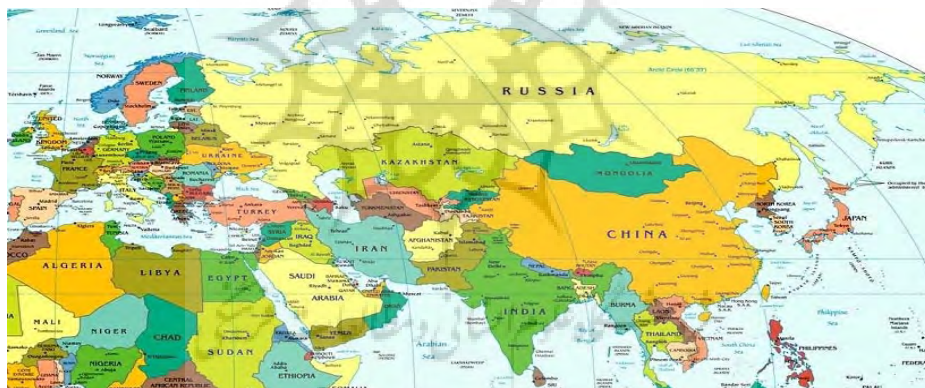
RUSSIA

KAZAKHSTAN

MONGOLIA

CHINA

JAPAN

NORTH KOREA

SOUTH KOREA

UKRAINE

FRANCE

SWEDEN

FINLAND

NORWAY

POLAND

GERMANY

ROMANIA

TURKEY

SPAIN

ITALY

SYRIA

IRAQ

IRAN

AFGHANISTAN

PAKISTAN

INDIA

BURMA

THAILAND

PHILIPPINES

SAUDI ARABIA

ALGERIA

LIBYA

EGYPT

MALI

NIGER

CHAD

SUDAN

NIGERIA

ETHIOPIA

YEMEN

Arabian Sea

Mediterranean Sea

Black Sea

Norwegian Sea

Arctic Circle (66°33')

Philippine Sea

LAOS

CAMBODIA

CENTRAL AFRICAN REPUBLIC

TURKMENISTAN

TAJIKISTAN

FEDERA